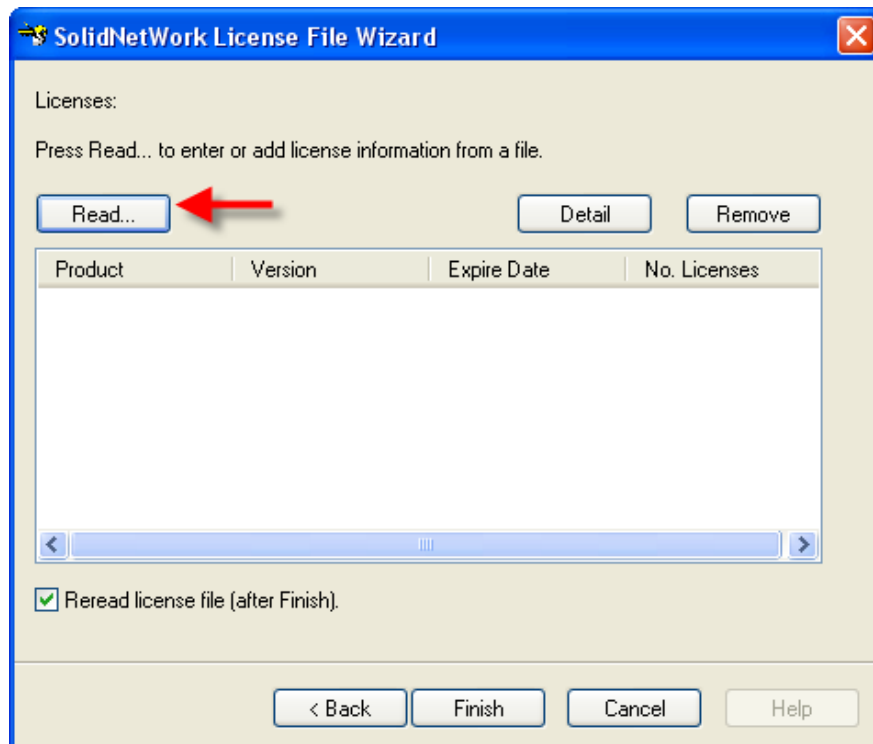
SolidNetWork License File Wizard

Licenses:

Press Read... to enter or add license information from a file.

Read...

Detail

Remove

| Product | Version | Expire Date | No. Licenses |
|---|---|---|---|

Reread license file (after Finish).

< Back

Finish

Cancel

Help